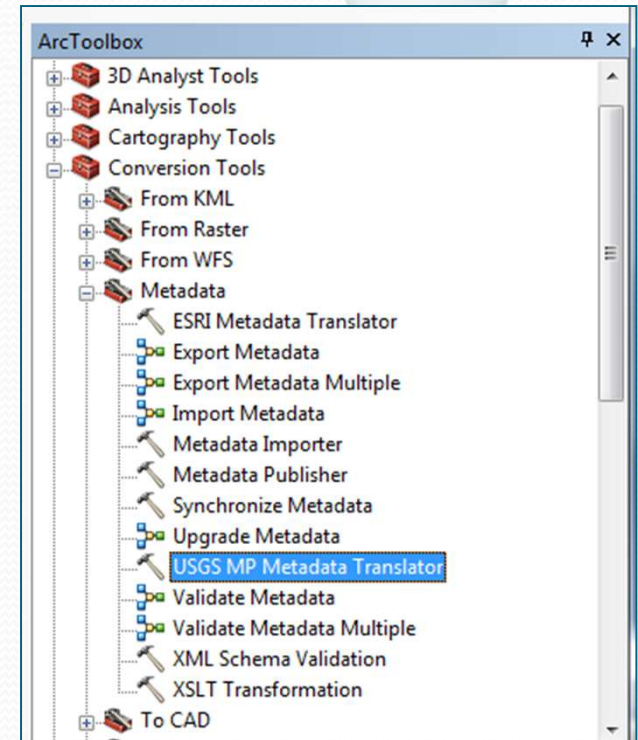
ArcToolbox

3D Analyst Tools
Analysis Tools
Cartography Tools
Conversion Tools
From KML
From Raster
From WFS
Metadata
ESRI Metadata Translator
Export Metadata
Export Metadata Multiple
Import Metadata
Metadata Importer
Metadata Publisher
Synchronize Metadata
Upgrade Metadata
USGS MP Metadata Translator
Validate Metadata
Validate Metadata Multiple
XML Schema Validation
XSLT Transformation
To CAD